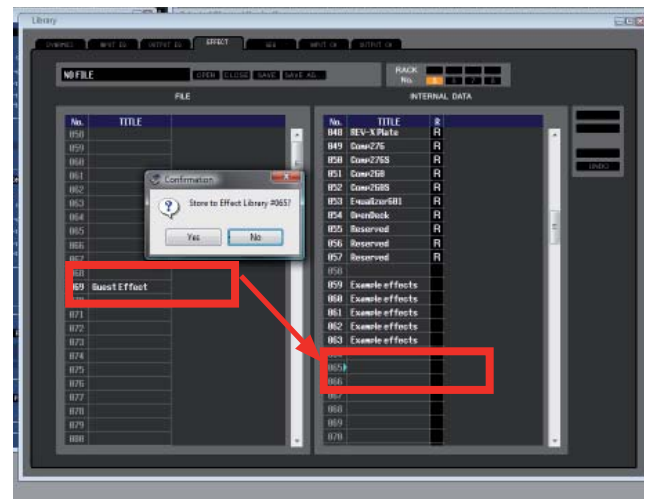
Library

DYNAMICS | INPUT EQ | OUTPUT EQ | EFFECT | GEQ | INPUT CH | OUTPUT CH

NO FILE

OPEN | CLOSE | SAVE | SAVE AS...

RACK No. 5 6 7 8

FILE

INTERNAL DATA

| No. | TITLE |
|---|---|
| 058 | |
| 059 | |
| 060 | |
| 061 | |
| 062 | |
| 063 | |
| 064 | |
| 065 | |
| 066 | |
| 067 | |
| 068 | |
| 069 | Guest Effect |
| 070 | |
| 071 | |
| 072 | |
| 073 | |
| 074 | |
| 075 | |
| 076 | |
| 077 | |
| 078 | |
| 079 | |
| 080 | |

| No. | TITLE | R |
|---|---|---|
| 048 | REV-X Plate | R |
| 049 | Comp276 | R |
| 050 | Comp276S | R |
| 051 | Comp260 | R |
| 052 | Comp260S | R |
| 053 | Equalizer601 | R |
| 054 | OpenDeck | R |
| 055 | Reserved | R |
| 056 | Reserved | R |
| 057 | Reserved | R |
| 058 | | |
| 059 | Example effects | |
| 060 | Example effects | |
| 061 | Example effects | |
| 062 | Example effects | |
| 063 | Example effects | |
| 064 | | |
| 065 | | |
| 066 | | |
| 067 | | |
| 068 | | |
| 069 | | |
| 070 | | |

UNDO

Confirmation

Store to Effect Library #065?

Yes | No